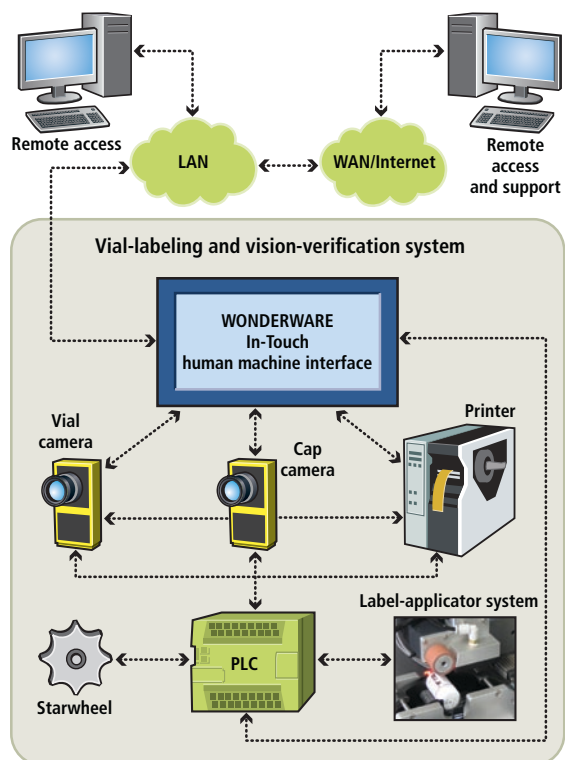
Remote access

LAN

WAN/Internet

Remote access and support

Vial-labeling and vision-verification system

WONDERWARE
In-Touch
human machine interface

Vial camera

Cap camera

Printer

Label-applicator system

PLC

Starwheel